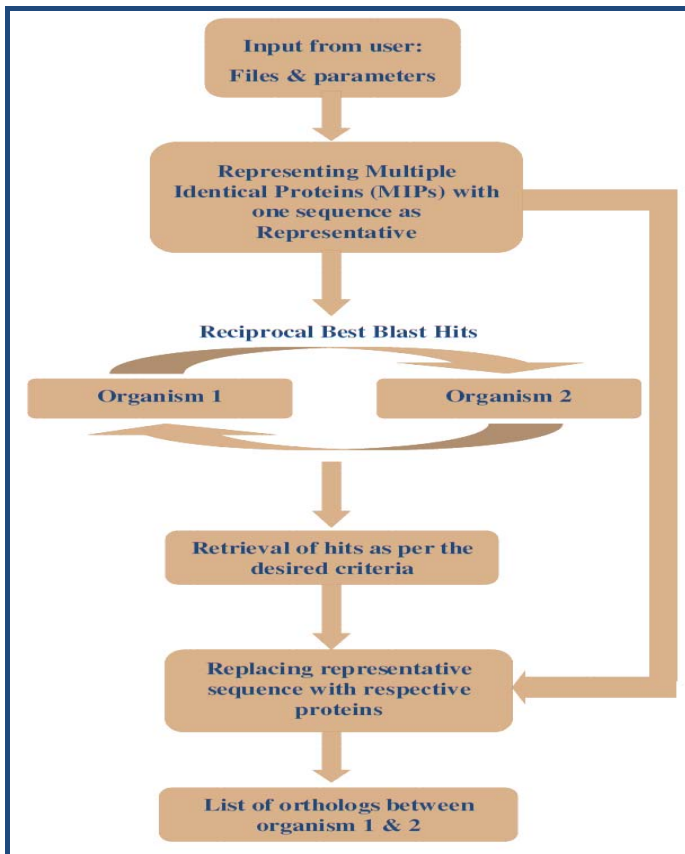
Input from user:
Files & parameters

Representing Multiple Identical Proteins (MIPs) with one sequence as Representative

Reciprocal Best Blast Hits

Organism 1

Organism 2

Retrieval of hits as per the desired criteria

Replacing representative sequence with respective proteins

List of orthologs between organism 1 & 2